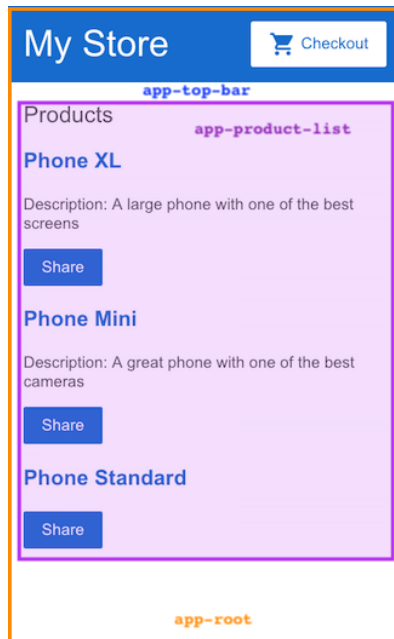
My Store

Checkout

app-top-bar

Products

app-product-list

Phone XL

Description: A large phone with one of the best screens

Share

Phone Mini

Description: A great phone with one of the best cameras

Share

Phone Standard

Share

app-root